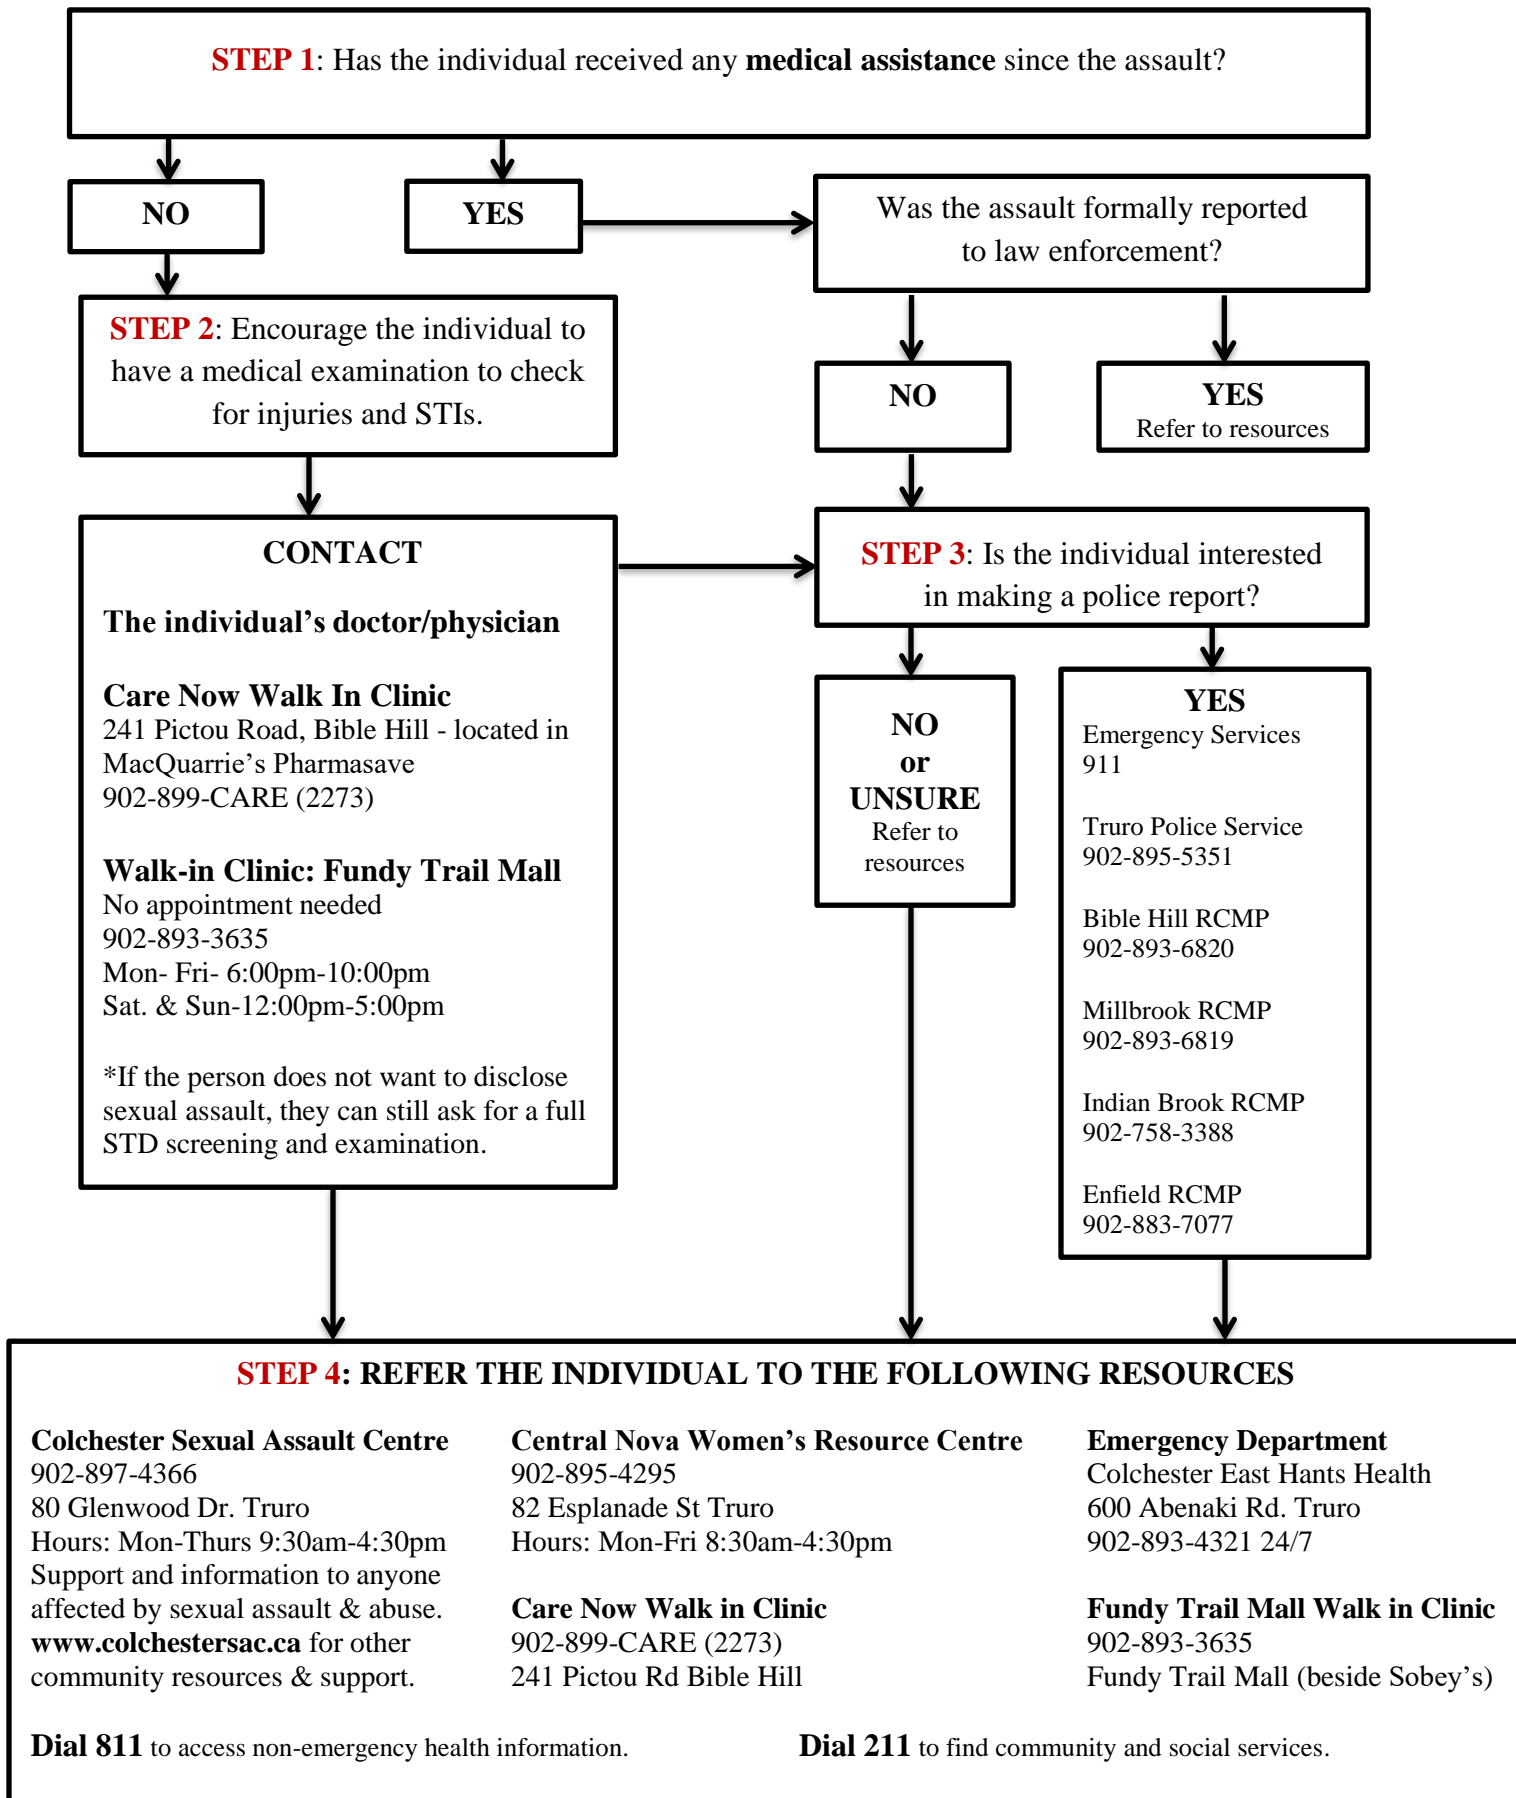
STEP 1: Has the individual received any medical assistance since the assault?

NO

YES

Was the assault formally reported to law enforcement?

STEP 2: Encourage the individual to have a medical examination to check for injuries and STIs.

NO

YES
Refer to resources

CONTACT

The individual's doctor/physician

Care Now Walk In Clinic
241 Pictou Road, Bible Hill - located in MacQuarrie's Pharmasave
902-899-CARE (2273)

Walk-in Clinic: Fundy Trail Mall
No appointment needed
902-893-3635
Mon- Fri- 6:00pm-10:00pm
Sat. & Sun-12:00pm-5:00pm

*If the person does not want to disclose sexual assault, they can still ask for a full STD screening and examination.

STEP 3: Is the individual interested in making a police report?

NO
or
UNSURE
Refer to resources

YES
Emergency Services
911

Truro Police Service
902-895-5351

Bible Hill RCMP
902-893-6820

Millbrook RCMP
902-893-6819

Indian Brook RCMP
902-758-3388

Enfield RCMP
902-883-7077

STEP 4: REFER THE INDIVIDUAL TO THE FOLLOWING RESOURCES

Colchester Sexual Assault Centre
902-897-4366
80 Glenwood Dr. Truro
Hours: Mon-Thurs 9:30am-4:30pm
Support and information to anyone affected by sexual assault & abuse.
www.colchestersac.ca for other community resources & support.

Central Nova Women's Resource Centre
902-895-4295
82 Esplanade St Truro
Hours: Mon-Fri 8:30am-4:30pm

Care Now Walk in Clinic
902-899-CARE (2273)
241 Pictou Rd Bible Hill

Emergency Department
Colchester East Hants Health
600 Abenaki Rd. Truro
902-893-4321 24/7

Fundy Trail Mall Walk in Clinic
902-893-3635
Fundy Trail Mall (beside Sobey's)

Dial 811 to access non-emergency health information.

Dial 211 to find community and social services.